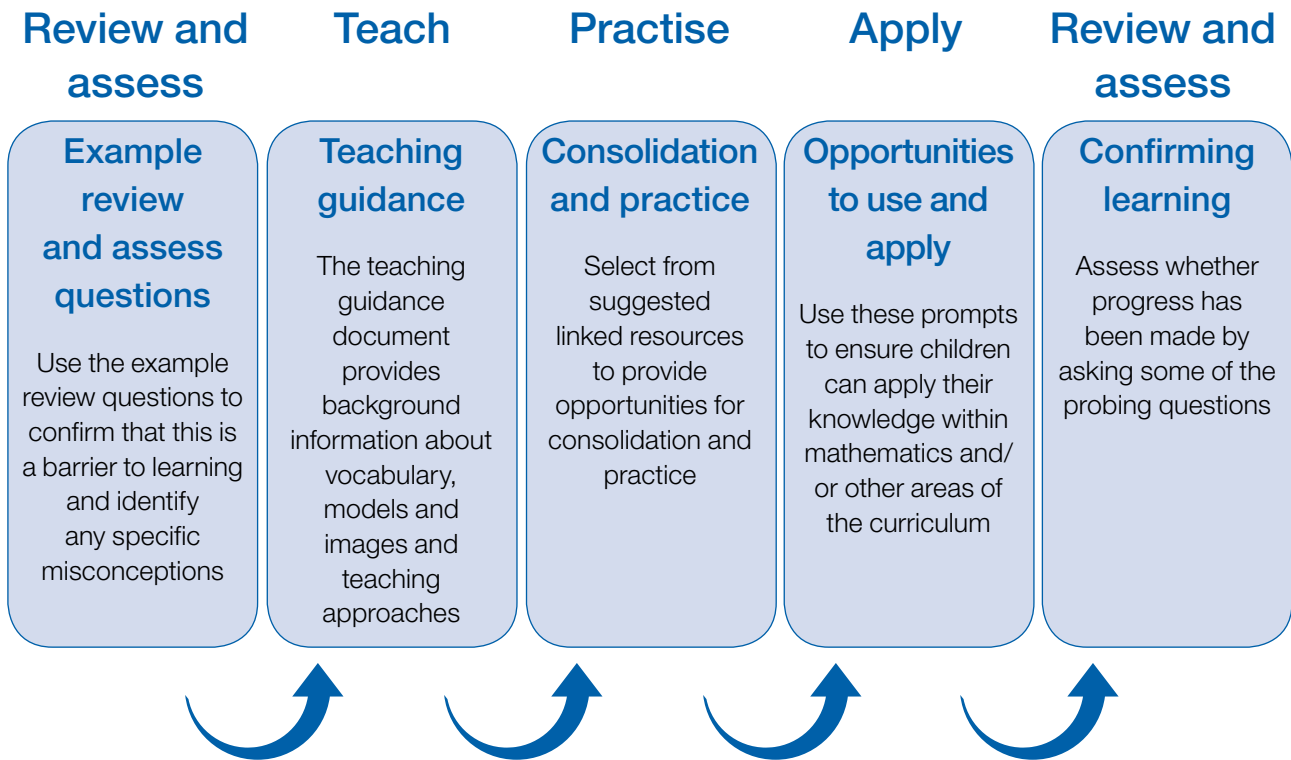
Review and assess

Example review and assess questions

Use the example review questions to confirm that this is a barrier to learning and identify any specific misconceptions

Teach

Teaching guidance

The teaching guidance document provides background information about vocabulary, models and images and teaching approaches

Practise

Consolidation and practice

Select from suggested linked resources to provide opportunities for consolidation and practice

Apply

Opportunities to use and apply

Use these prompts to ensure children can apply their knowledge within mathematics and/or other areas of the curriculum

Review and assess

Confirming learning

Assess whether progress has been made by asking some of the probing questions